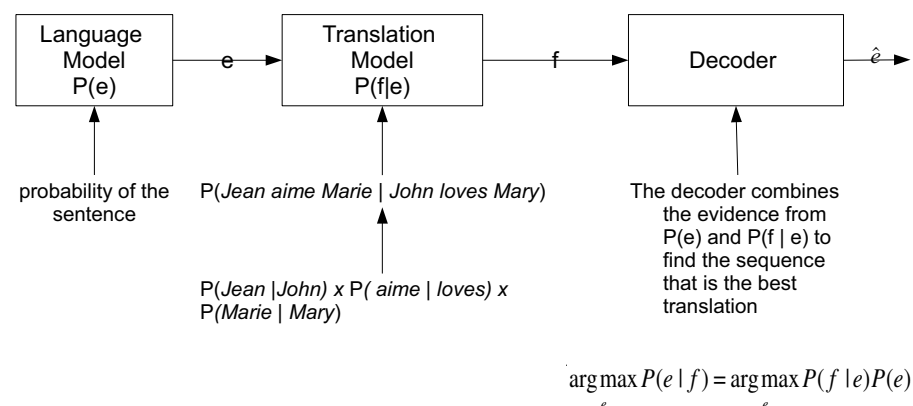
Language Model P(e)

e

Translation Model P(f|e)

f

Decoder

$\hat{e}$

probability of the sentence

P(*Jean aime Marie* | *John loves Mary*)

P(*Jean* |*John*) x P( *aime* | *loves*) x P(*Marie* | *Mary*)

The decoder combines the evidence from P(e) and P(f | e) to find the sequence that is the best translation

$\arg\max_{e} P(e \mid f) = \arg\max_{e} P(f \mid e)P(e)$